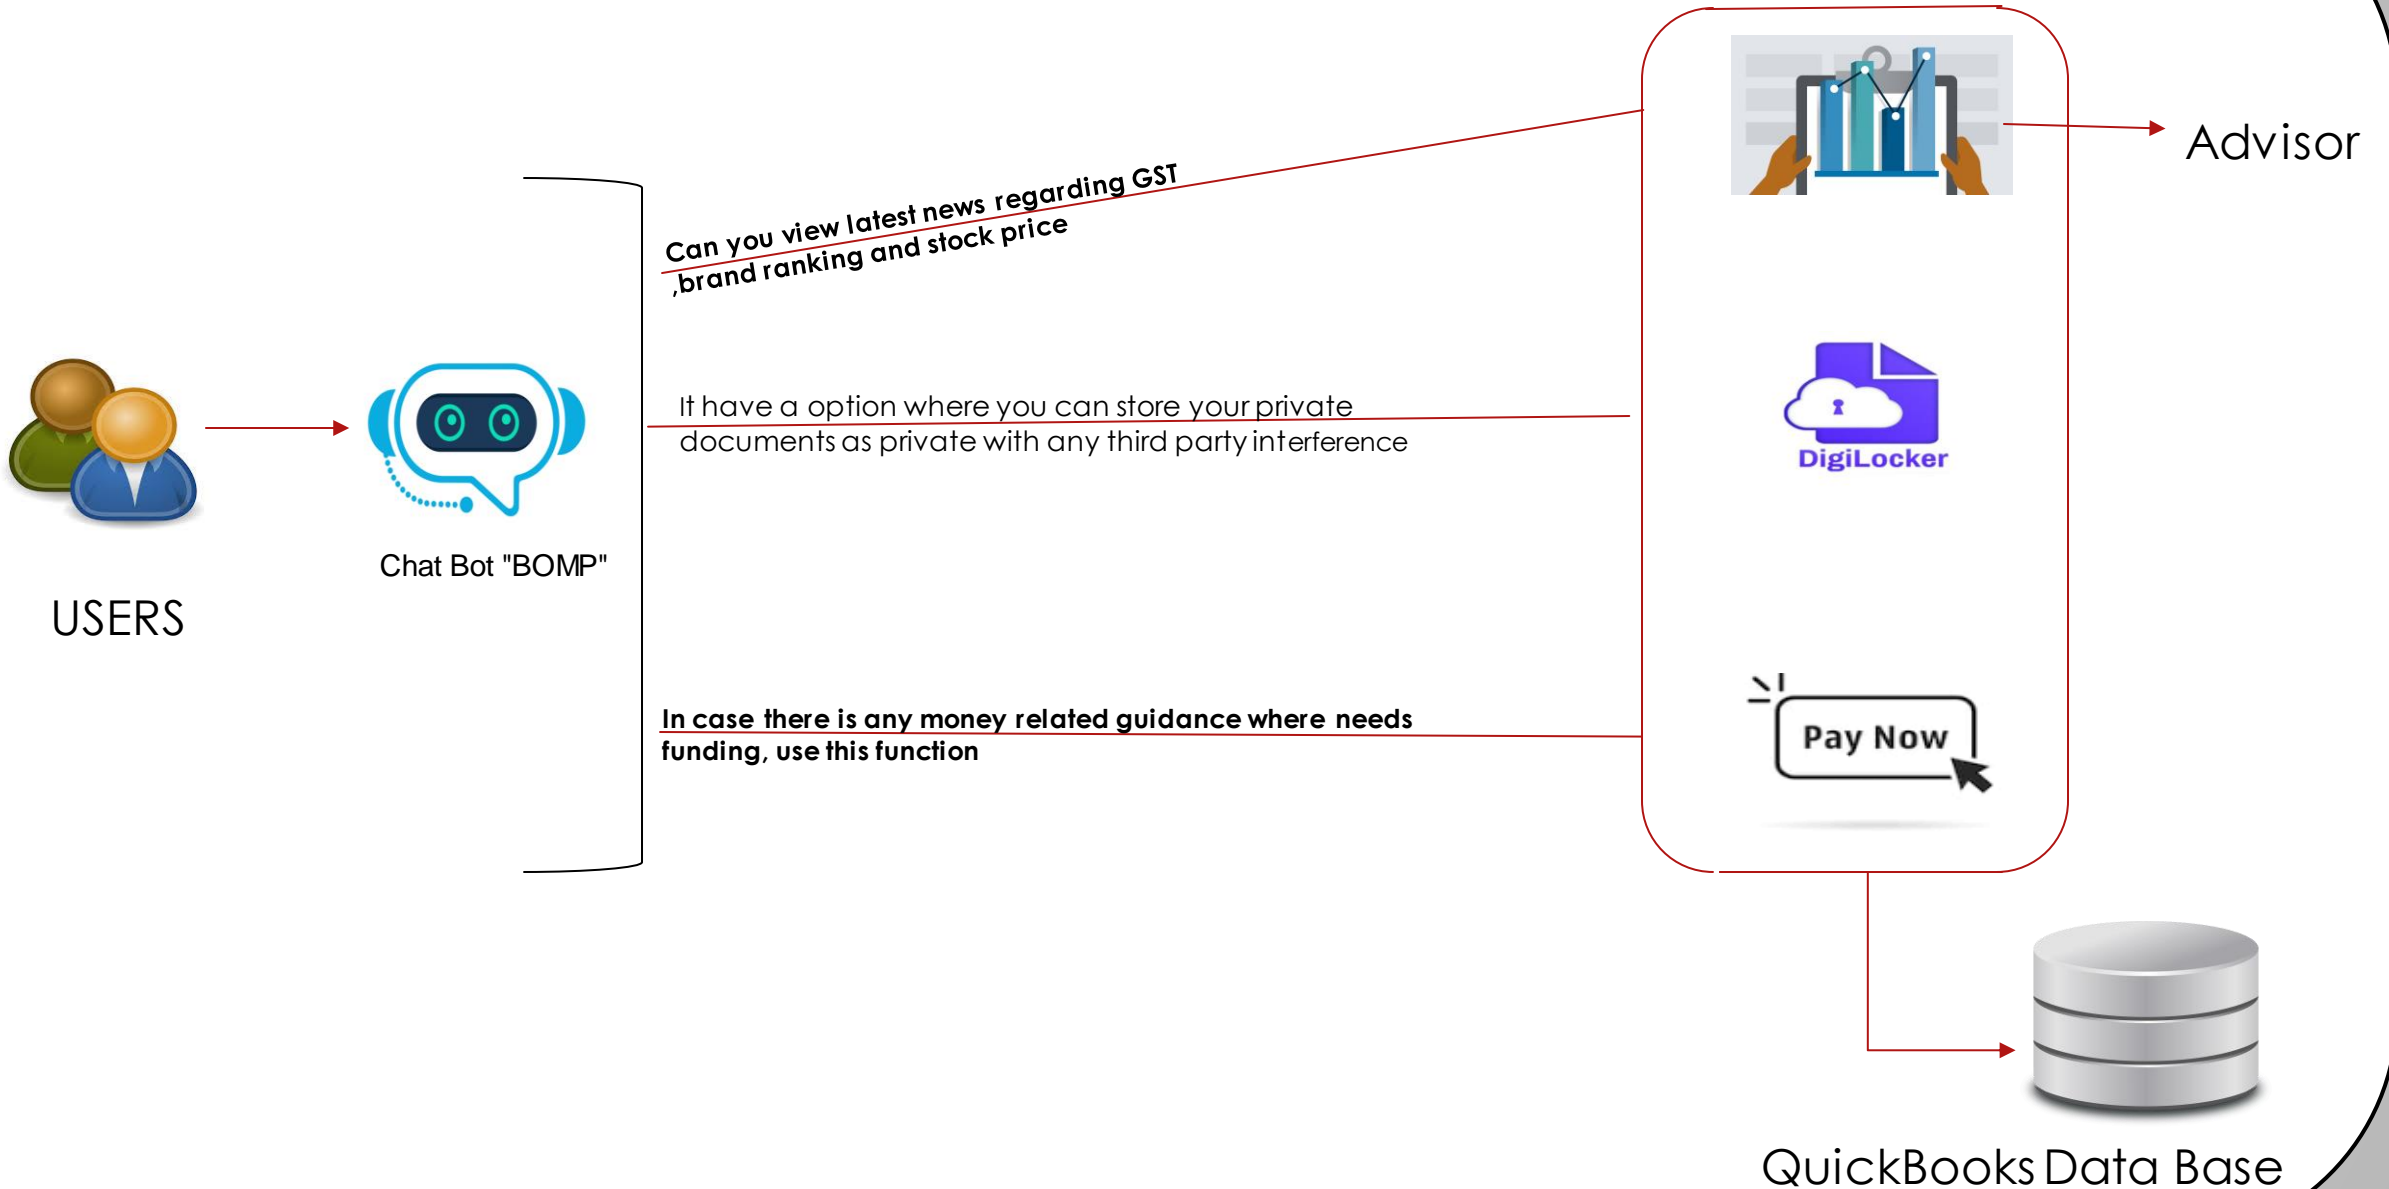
USERS

Chat Bot "BOMP"

Can you view latest news regarding GST ,brand ranking and stock price

It have a option where you can store your private documents as private with any third party interference

In case there is any money related guidance where needs funding, use this function

Advisor

DigiLocker

Pay Now

QuickBooks Data Base